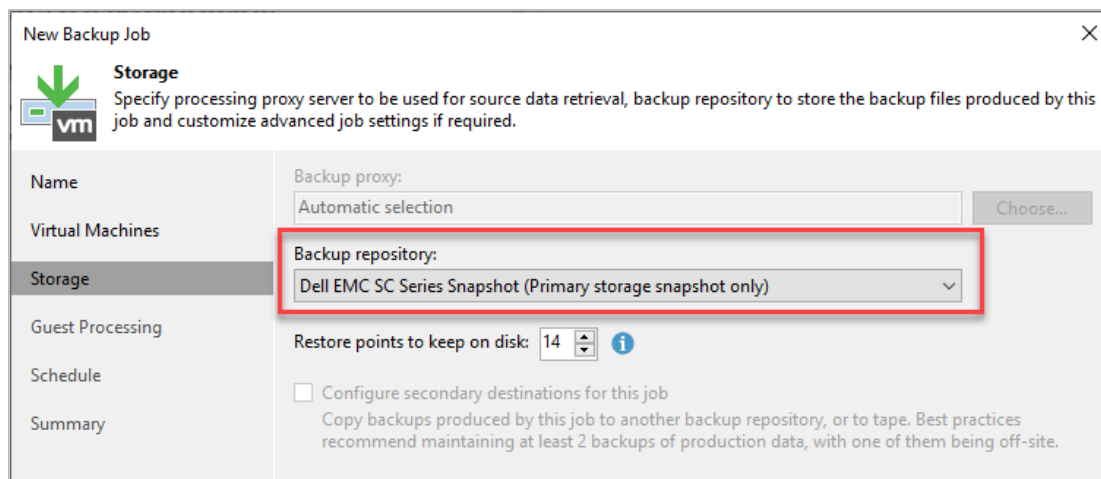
New Backup Job

vm

Storage
Specify processing proxy server to be used for source data retrieval, backup repository to store the backup files produced by this job and customize advanced job settings if required.

Name
Virtual Machines
Storage
Guest Processing
Schedule
Summary

Backup proxy:
Automatic selection
Choose...

Backup repository:
Dell EMC SC Series Snapshot (Primary storage snapshot only)

Restore points to keep on disk: 14

Configure secondary destinations for this job
Copy backups produced by this job to another backup repository, or to tape. Best practices recommend maintaining at least 2 backups of production data, with one of them being off-site.